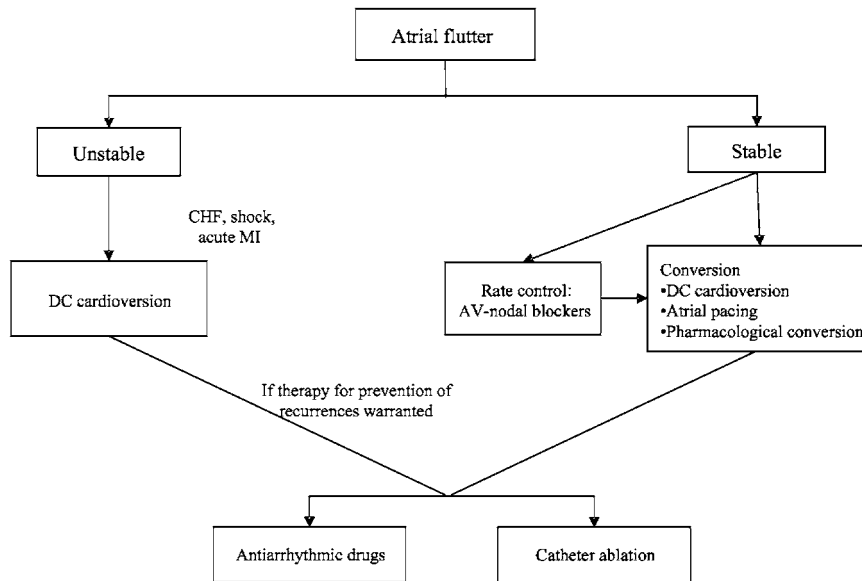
Atrial flutter

Unstable

Stable

CHF, shock, acute MI

DC cardioversion

Rate control: AV-nodal blockers

Conversion
•DC cardioversion
•Atrial pacing
•Pharmacological conversion

If therapy for prevention of recurrences warranted

Antiarrhythmic drugs

Catheter ablation